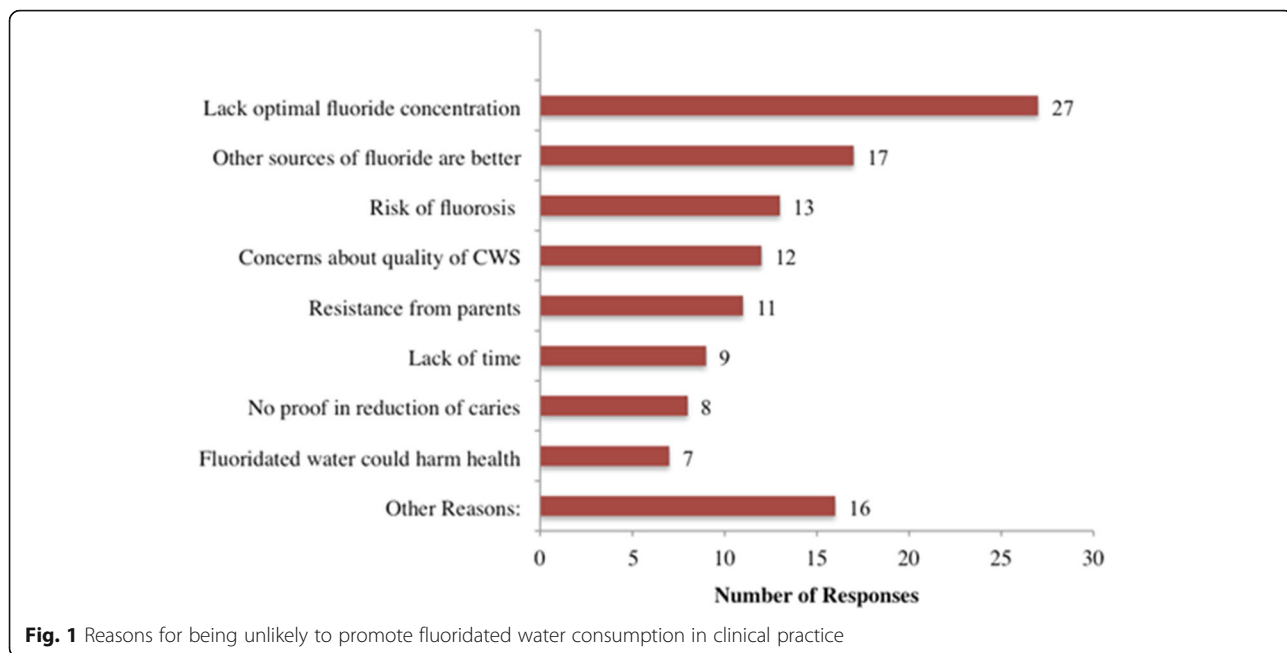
Lack optimal fluoride concentration 27

Other sources of fluoride are better 17

Risk of fluorosis 13

Concerns about quality of CWS 12

Resistance from parents 11

Lack of time 9

No proof in reduction of caries 8

Fluoridated water could harm health 7

Other Reasons: 16

0 5 10 15 20 25 30

Number of Responses

Fig. 1 Reasons for being unlikely to promote fluoridated water consumption in clinical practice